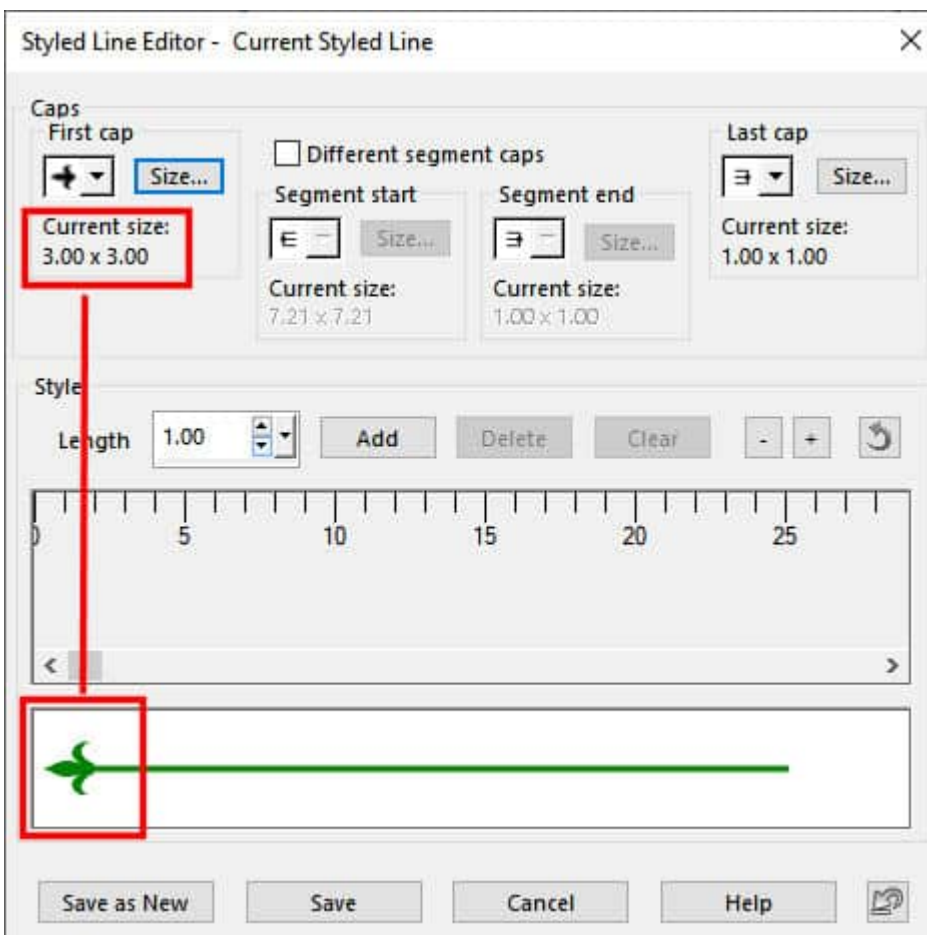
Styled Line Editor - Current Styled Line

×

Caps

First cap

Size...

Current size:
3.00 x 3.00

Different segment caps

Segment start

Size...

Current size:
7.21 x 7.21

Segment end

Size...

Current size:
1.00 x 1.00

Last cap

Size...

Current size:
1.00 x 1.00

Style

Length 1.00

Add

Delete

Clear

-

+

0 5 10 15 20 25

<

>

Save as New

Save

Cancel

Help